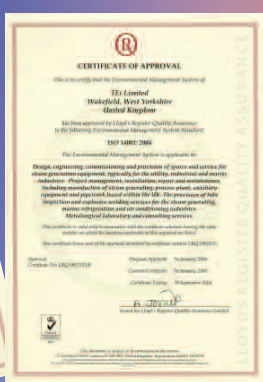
CERTIFICATE OF APPROVAL

This is to certify that the Environmental Management System of

TEi Limited
Wakefield, West Yorkshire
United Kingdom

has been approved by Lloyd's Register Quality Assurance to the following Environmental Management System Standard:

ISO 14001:2004

The Environmental Management System is applicable to:

Design, engineering, commissioning and provision of spares and service for steam generation equipment, typically for the utility, industrial and marine industries. Project management, installation, repair and maintenance, including manufacture of steam generating, pressure plant, auxiliary equipment and pipework based within the UK. The provision of tube inspection and explosive welding services for the steam generating, marine refrigeration and air conditioning industries. Metallurgical laboratory and consulting services.

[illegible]

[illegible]

Approval
Certificate No: LRQ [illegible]

Original Approval: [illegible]
Current Certificate: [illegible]
Certificate Expiry: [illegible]

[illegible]
Issued by: Lloyd's Register Quality Assurance Limited

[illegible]

LLOYD'S REGISTER QUALITY ASSURANCE